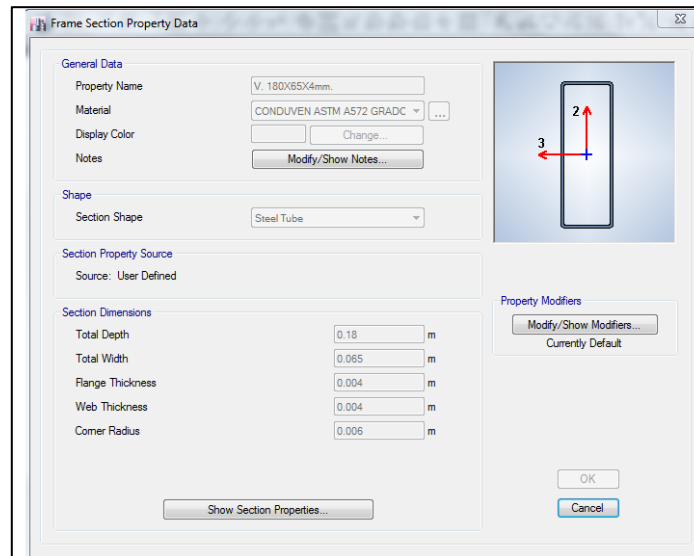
Frame Section Property Data

General Data
Property Name V. 180X65X4mm.
Material CONDUVEN ASTM A572 GRADC ...
Display Color Change...
Notes Modify/Show Notes...

Shape
Section Shape Steel Tube

Section Property Source
Source: User Defined

Section Dimensions
Total Depth 0.18 m
Total Width 0.065 m
Flange Thickness 0.004 m
Web Thickness 0.004 m
Corner Radius 0.006 m

Show Section Properties...

2
3

Property Modifiers
Modify/Show Modifiers...
Currently Default

OK
Cancel